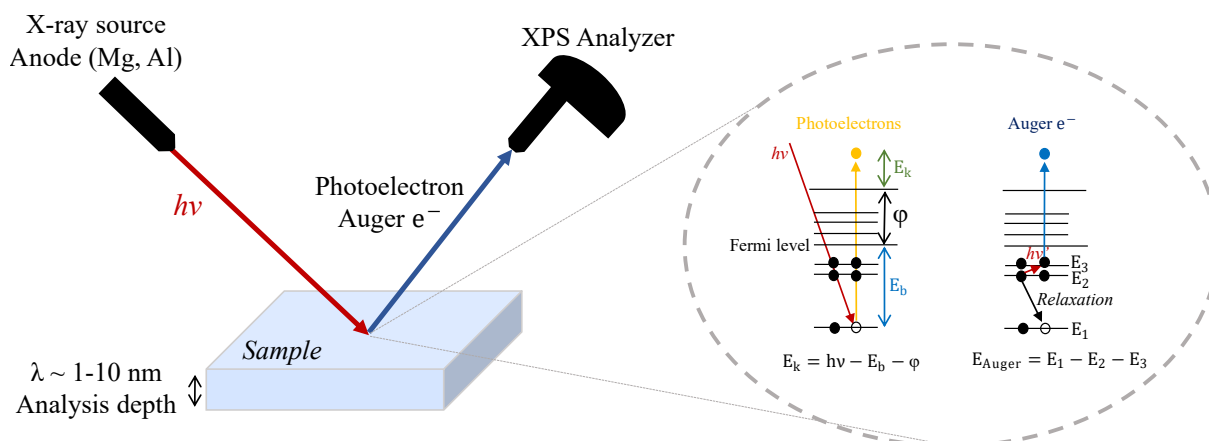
X-ray source
Anode (Mg, Al)

XPS Analyzer

$hv$

Photoelectron
Auger e$^-$

Sample

λ ~ 1-10 nm
Analysis depth

Photoelectrons

$hv$

E$_k$

φ

Fermi level

E$_b$

$E_k = h\nu - E_b - \varphi$

Auger e$^-$

$hv$

E$_3$
E$_2$

Relaxation

E$_1$

$E_{Auger} = E_1 - E_2 - E_3$